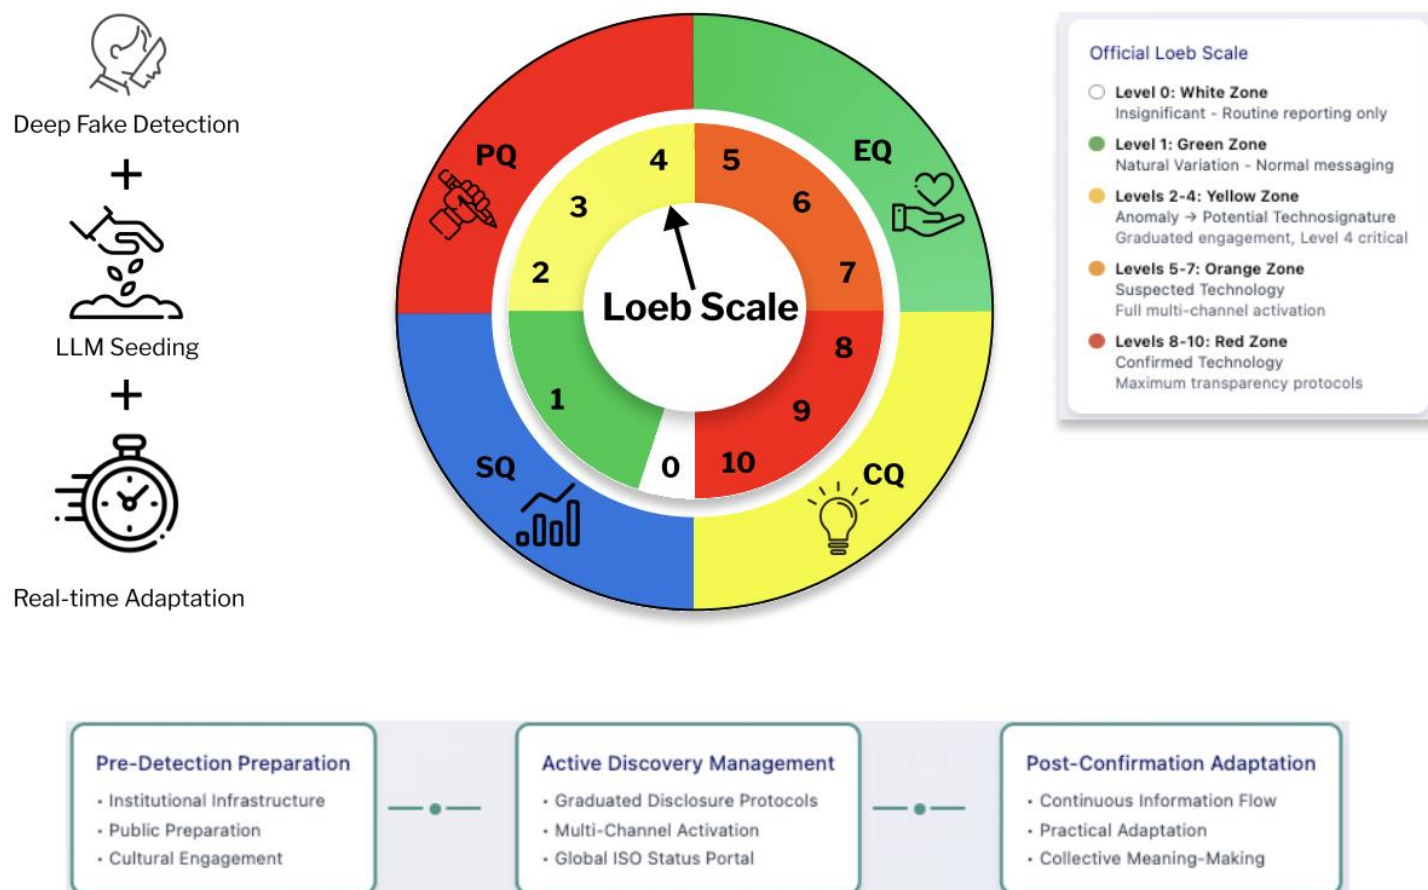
Deep Fake Detection

+

LLM Seeding

+

Real-time Adaptation

PQ

EQ

SQ

CQ

Loeb Scale

0
1
2
3
4
5
6
7
8
9
10

Official Loeb Scale

Level 0: White Zone
Insignificant - Routine reporting only

Level 1: Green Zone
Natural Variation - Normal messaging

Levels 2-4: Yellow Zone
Anomaly → Potential Technosignature
Graduated engagement, Level 4 critical

Levels 5-7: Orange Zone
Suspected Technology
Full multi-channel activation

Levels 8-10: Red Zone
Confirmed Technology
Maximum transparency protocols

Pre-Detection Preparation
• Institutional Infrastructure
• Public Preparation
• Cultural Engagement

Active Discovery Management
• Graduated Disclosure Protocols
• Multi-Channel Activation
• Global ISO Status Portal

Post-Confirmation Adaptation
• Continuous Information Flow
• Practical Adaptation
• Collective Meaning-Making